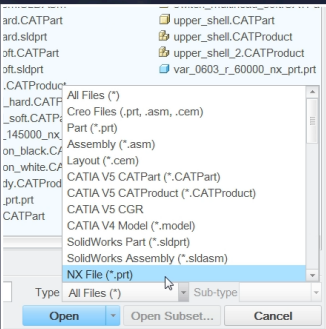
ard.CATPart
ard.sldprt
oft.CATPart
oft.sldprt
.CATProduct
_hard.CATP
_soft.CATPa
_145000_nx_
on_black.CA
on_white.CA
dy.CATProdu
.prt.prt
CATPart

upper_shell.CATPart
upper_shell.CATProduct
upper_shell_2.CATProduct
var_0603_r_60000_nx_prt.prt

All Files (*)
Creo Files (.prt, .asm, .cem)
Part (*.prt)
Assembly (*.asm)
Layout (*.cem)
CATIA V5 CATPart (*.CATPart)
CATIA V5 CATProduct (*.CATProduct)
CATIA V5 CGR
CATIA V4 Model (*.model)
SolidWorks Part (*.sldprt)
SolidWorks Assembly (*.sldasm)
NX File (*.prt)

Type All Files (*)
Sub-type

Open
Open Subset...
Cancel